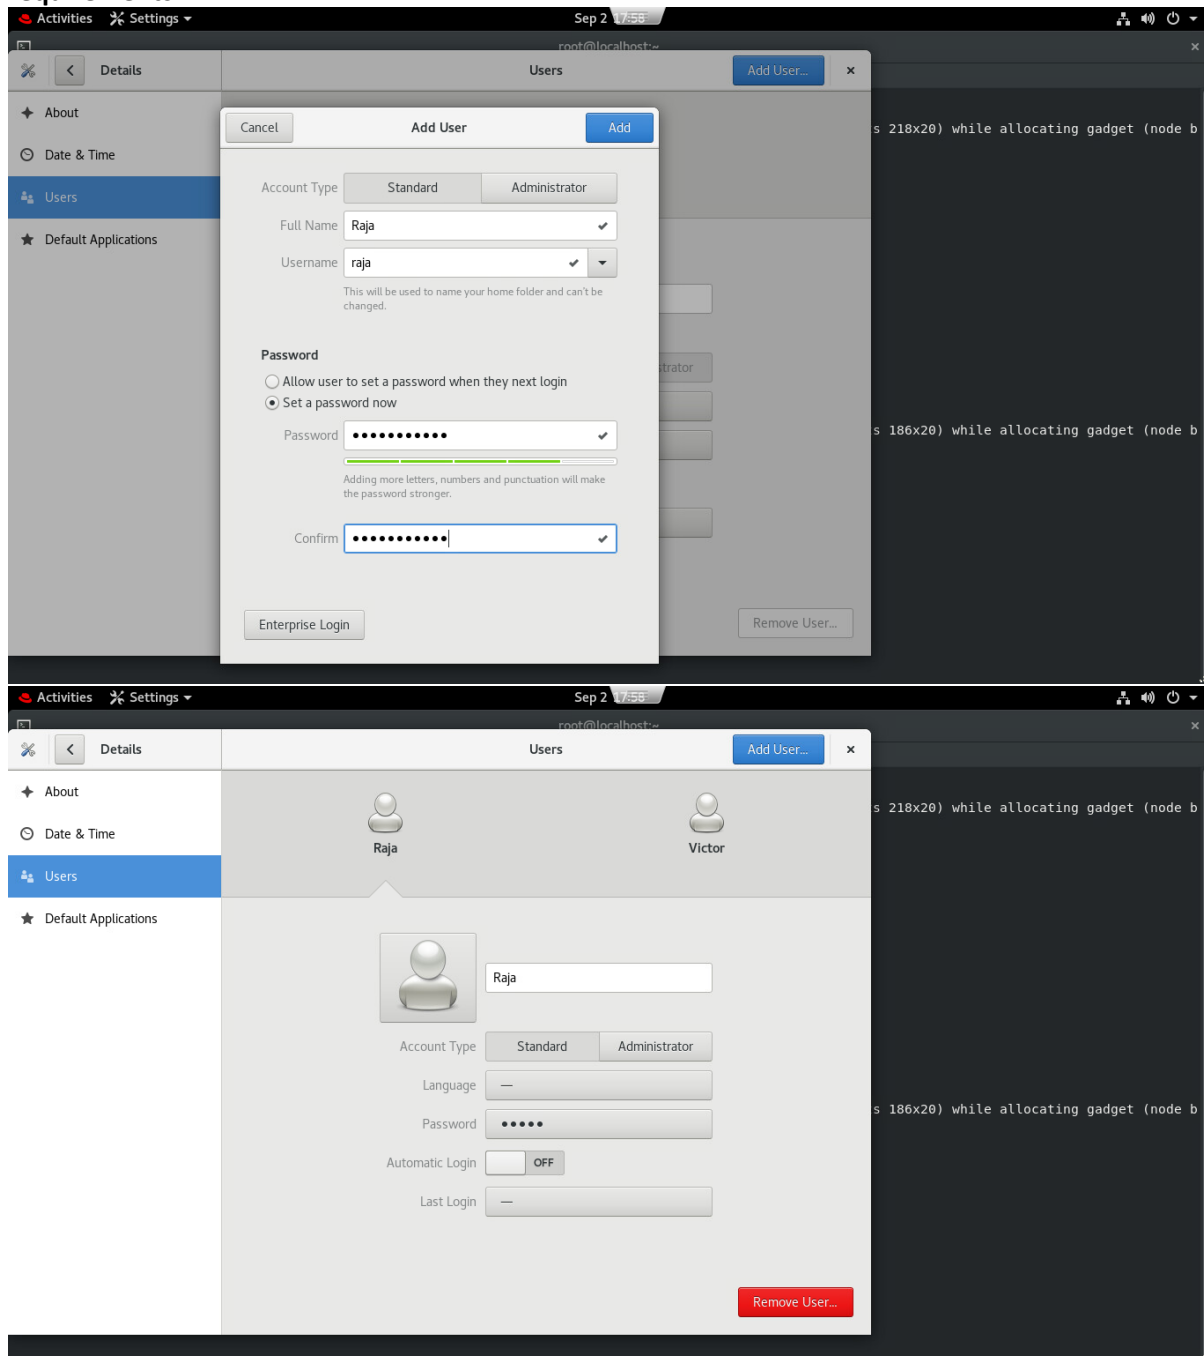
Activities Settings ▾

Sep 2 17:58

root@localhost:~

Details

Users

Add User...

×

About

Date & Time

Users

Default Applications

Cancel

Add User

Add

Account Type

Standard

Administrator

Full Name

Raja

Username

raja

This will be used to name your home folder and can't be changed.

Password

Allow user to set a password when they next login

Set a password now

Password

●●●●●●●●●●●

Adding more letters, numbers and punctuation will make the password stronger.

Confirm

●●●●●●●●●●●

Enterprise Login

Remove User...

s 218x20) while allocating gadget (node b

s 186x20) while allocating gadget (node b

Activities Settings ▾

Sep 2 17:58

root@localhost:~

Details

Users

Add User...

×

About

Date & Time

Users

Default Applications

Raja

Victor

Raja

Account Type

Standard

Administrator

Language

—

Password

●●●●●

Automatic Login

OFF

Last Login

—

Remove User...

s 218x20) while allocating gadget (node b

s 186x20) while allocating gadget (node b